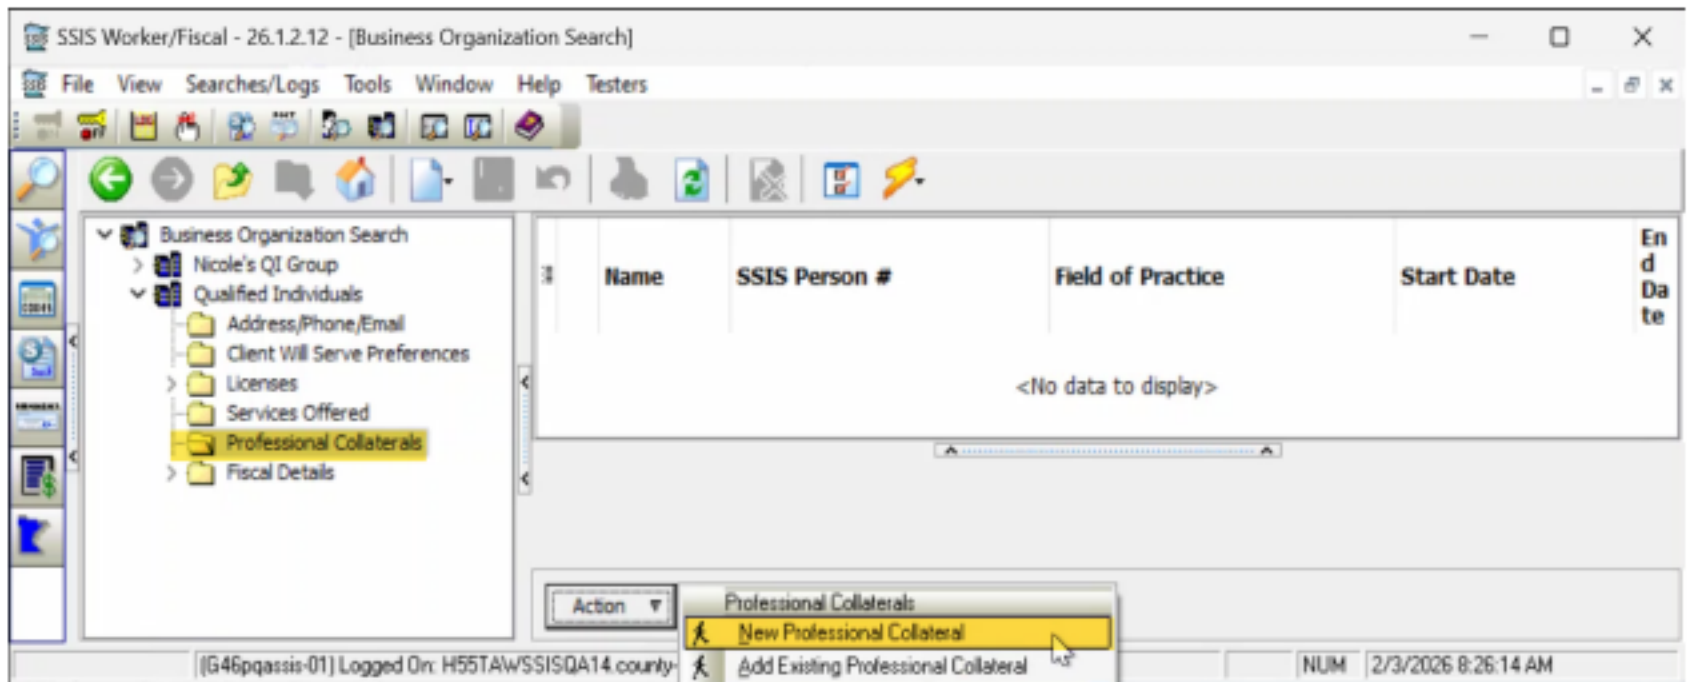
SSIS Worker/Fiscal - 26.1.2.12 - [Business Organization Search]

File View Searches/Logs Tools Window Help Testers

Business Organization Search
Nicole's QI Group
Qualified Individuals
Address/Phone/Email
Client Will Serve Preferences
Licenses
Services Offered
Professional Collaterals
Fiscal Details

| Name | SSIS Person # | Field of Practice | Start Date | End Date |
|---|---|---|---|---|

<No data to display>

Action

Professional Collaterals
New Professional Collateral
Add Existing Professional Collateral

[G46pqassis-01] Logged On: H55TAWSSISQA14.county- NUM 2/3/2026 8:26:14 AM